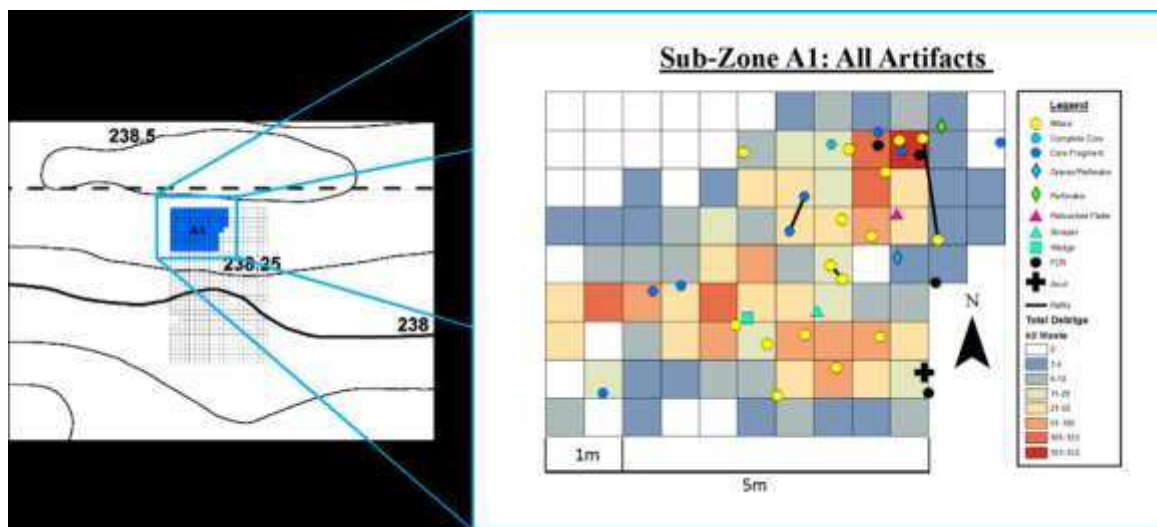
238.5

A1

238.25

238

Sub-Zone A1: All Artifacts

Legend
Biface
Complete Core
Core Fragment
Graver/Perforator
Perforator
Retouched Flake
Scraper
Wedge
FCR
Anvil
Refits
Total Debitage
All Waste
0
1-5
6-10
11-20
21-50
51-100
101-300
301-515

N

1m

5m